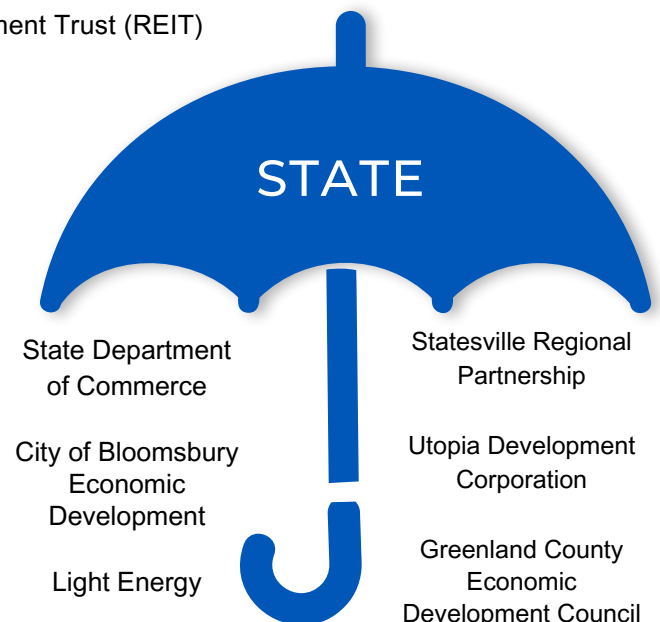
nent Trust (REIT)

STATE

State Department of Commerce

City of Bloomsbury Economic Development

Light Energy

Statesville Regional Partnership

Utopia Development Corporation

Greenland County Economic Development Council